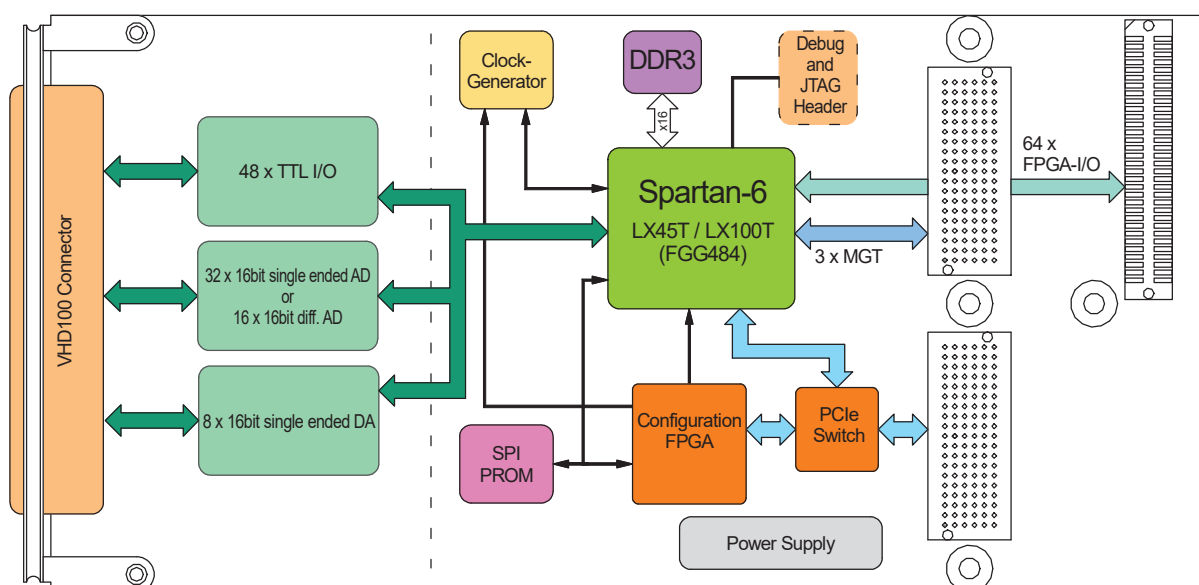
VHD100 Connector

48 x TTL I/O

32 x 16bit single ended AD or 16 x 16bit diff. AD

8 x 16bit single ended DA

Clock-Generator

DDR3

x16

Debug and JTAG Header

Spartan-6

LX45T / LX100T (FGG484)

64 x FPGA-I/O

3 x MGT

SPI PROM

Configuration FPGA

PCIe Switch

Power Supply